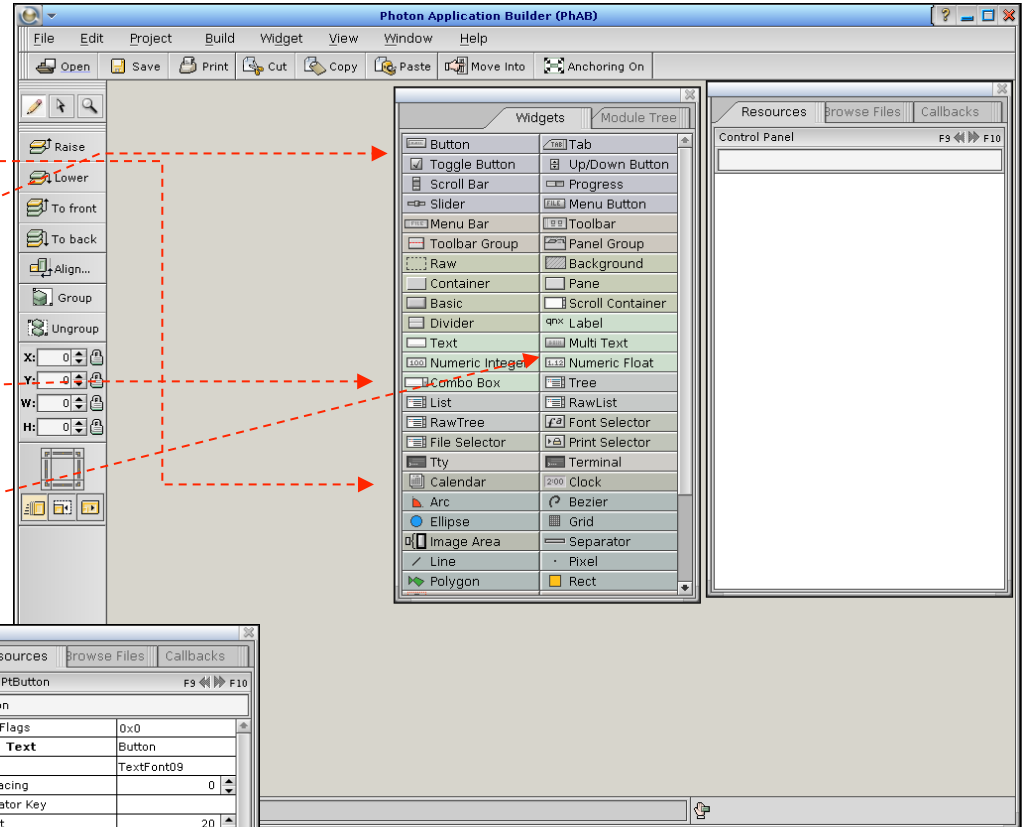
Photon Application Builder (PhAB)

File Edit Project Build Widget View Window Help

Open Save Print Cut Copy Paste Move Into Anchoring On

Raise
Lower
To front
To back
Align...
Group
Ungroup

X: 0
Y: 0
W: 0
H: 0

Widgets | Module Tree

| | |
|---|---|
| Button | Tab |
| Toggle Button | Up/Down Button |
| Scroll Bar | Progress |
| Slider | Menu Button |
| Menu Bar | Toolbar |
| Toolbar Group | Panel Group |
| Raw | Background |
| Container | Pane |
| Basic | Scroll Container |
| Divider | Label |
| Text | Multi Text |
| Numeric Integer | Numeric Float |
| Combo Box | Tree |
| List | RawList |
| RawTree | Font Selector |
| File Selector | Print Selector |
| Tty | Terminal |
| Calendar | Clock |
| Arc | Bezier |
| Ellipse | Grid |
| Image Area | Separator |
| Line | Pixel |
| Polygon | Rect |

Resources | Browse Files | Callbacks

Control Panel F9 F10

sources | Browse Files | Callbacks

PtButton F9 F10

n

| | |
|---|---|
| Flags | 0x0 |
| Text | Button |
| | TextFont09 |
| acing | 0 |
| ator Key | |
| t | 20 |